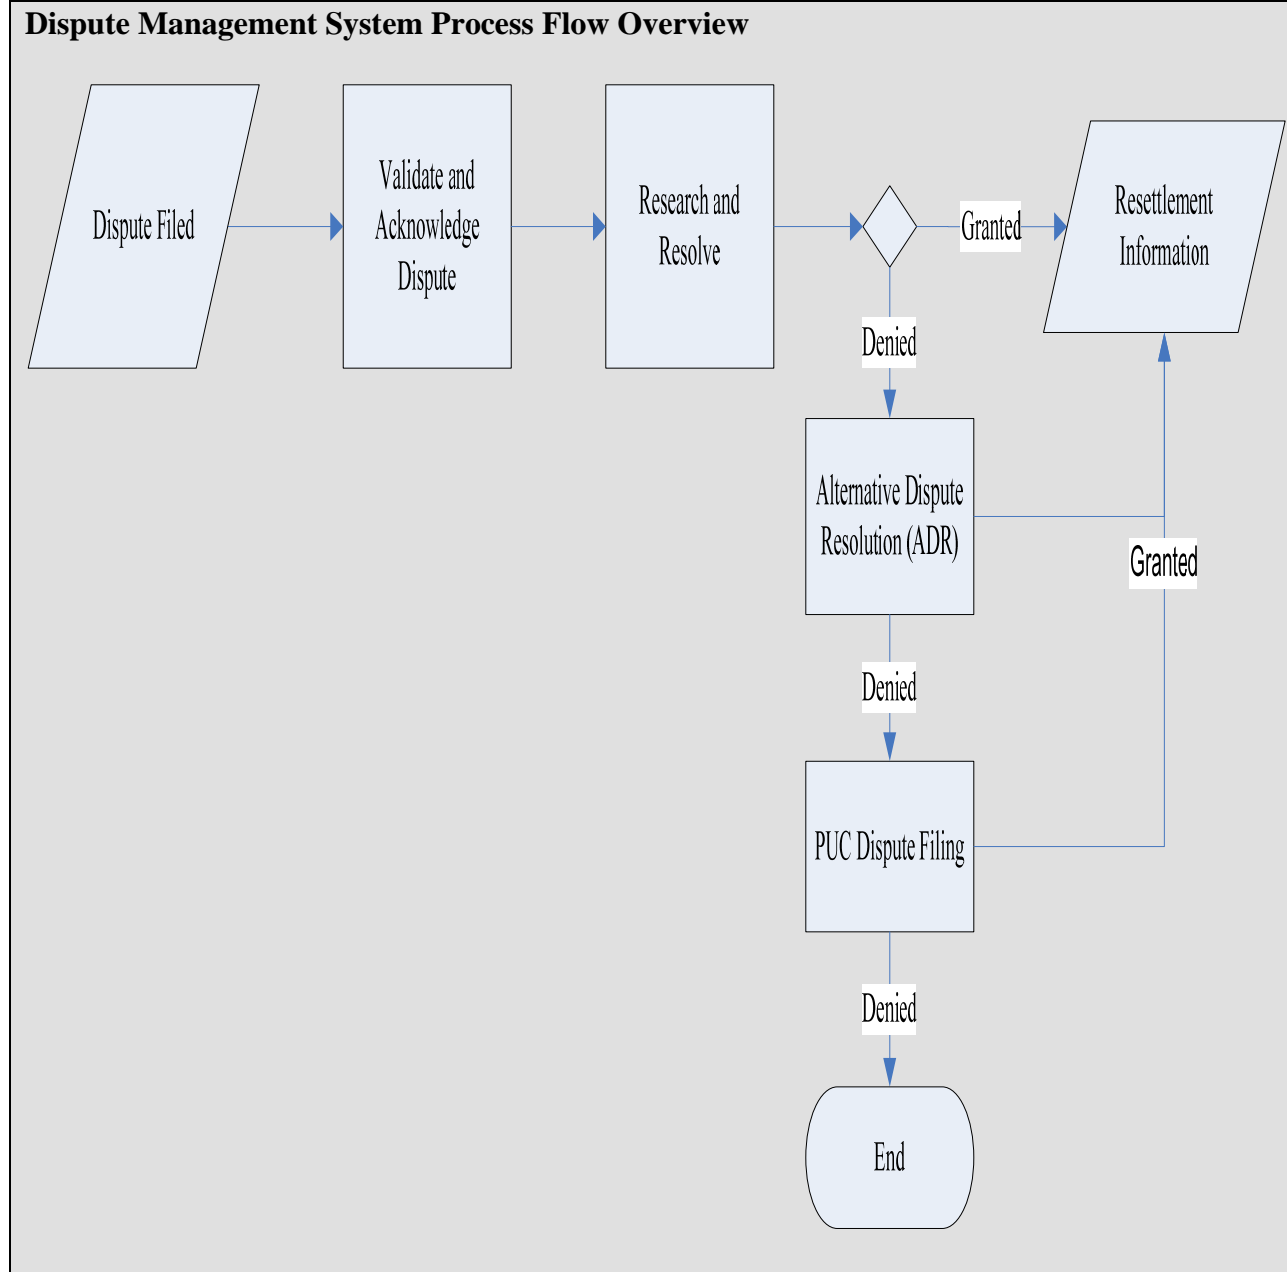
Dispute Management System Process Flow Overview

Dispute Filed

Validate and Acknowledge Dispute

Research and Resolve

Granted

Resettlement Information

Denied

Alternative Dispute Resolution (ADR)

Granted

Denied

PUC Dispute Filing

Denied

End